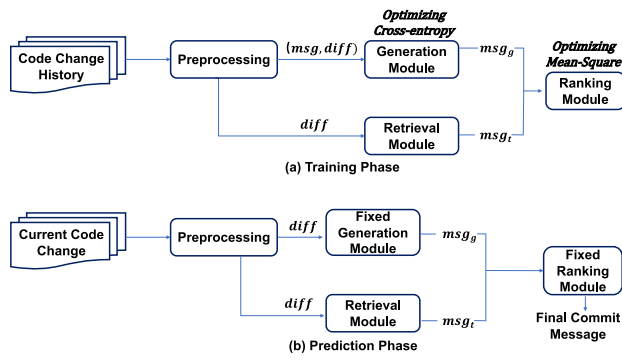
Code Change History

Preprocessing

$(msg, diff)$

Optimizing Cross-entropy

Generation Module

$msg_g$

Optimizing Mean-Square

Ranking Module

$diff$

Retrieval Module

$msg_t$

(a) Training Phase

Current Code Change

Preprocessing

$diff$

Fixed Generation Module

$msg_g$

Fixed Ranking Module

$diff$

Retrieval Module

$msg_t$

Final Commit Message

(b) Prediction Phase